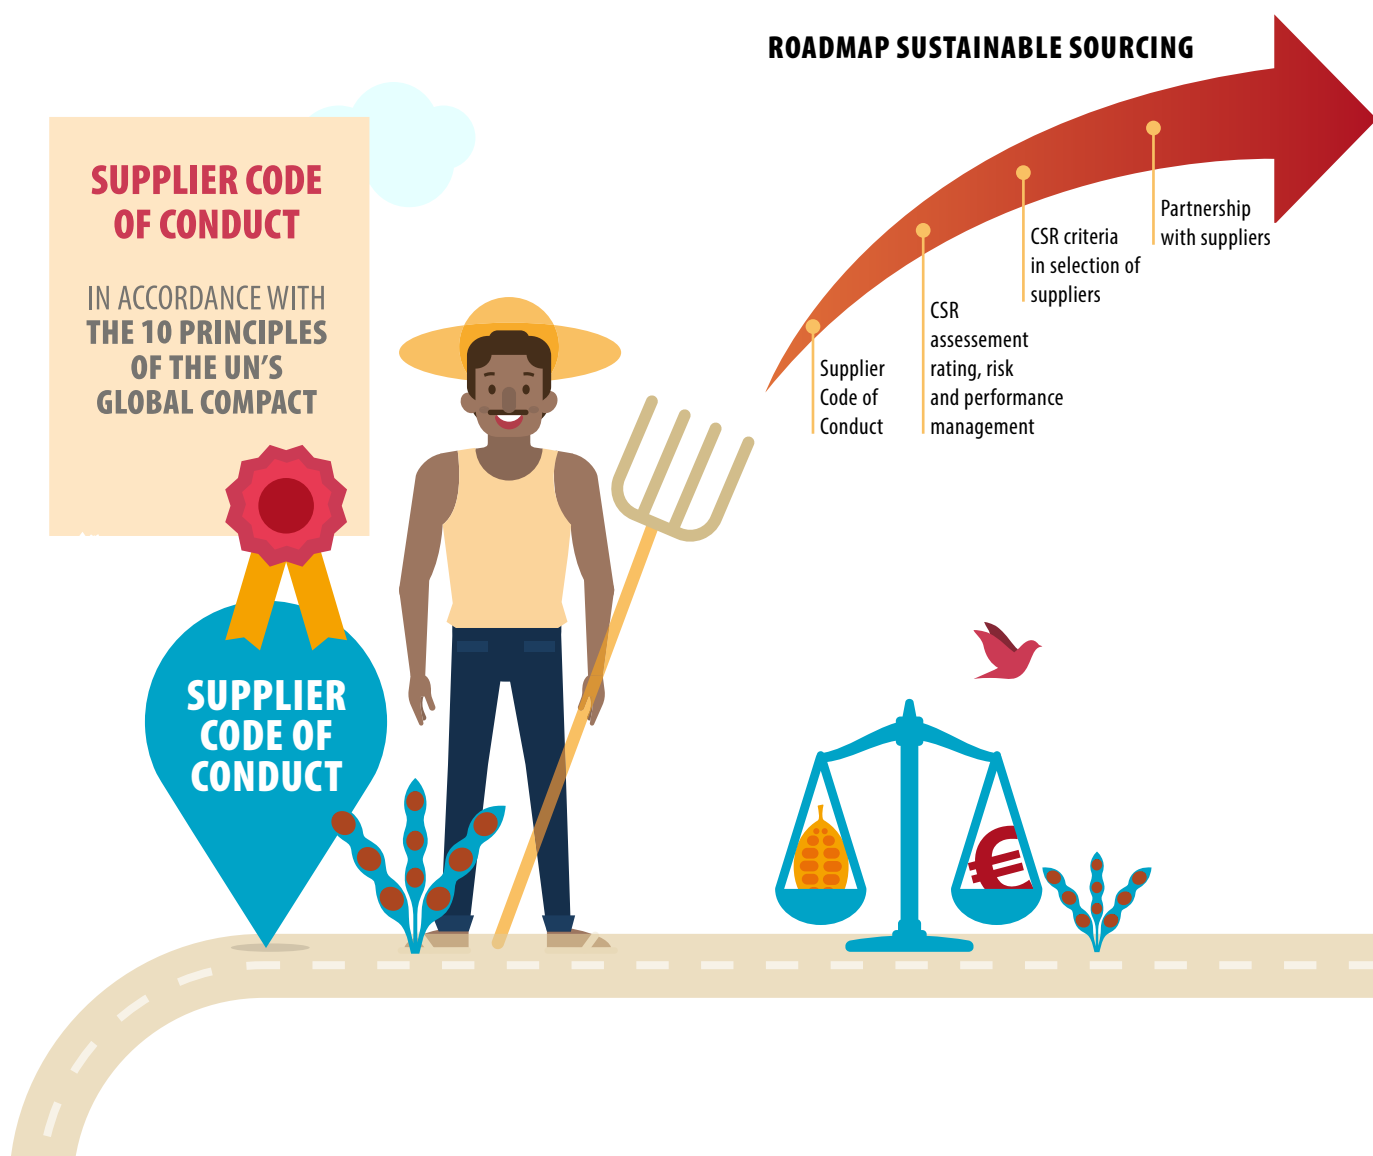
ROADMAP SUSTAINABLE SOURCING

SUPPLIER CODE OF CONDUCT

IN ACCORDANCE WITH THE 10 PRINCIPLES OF THE UN'S GLOBAL COMPACT

Supplier Code of Conduct

CSR assessement rating, risk and performance management

CSR criteria in selection of suppliers

Partnership with suppliers

SUPPLIER CODE OF CONDUCT

€